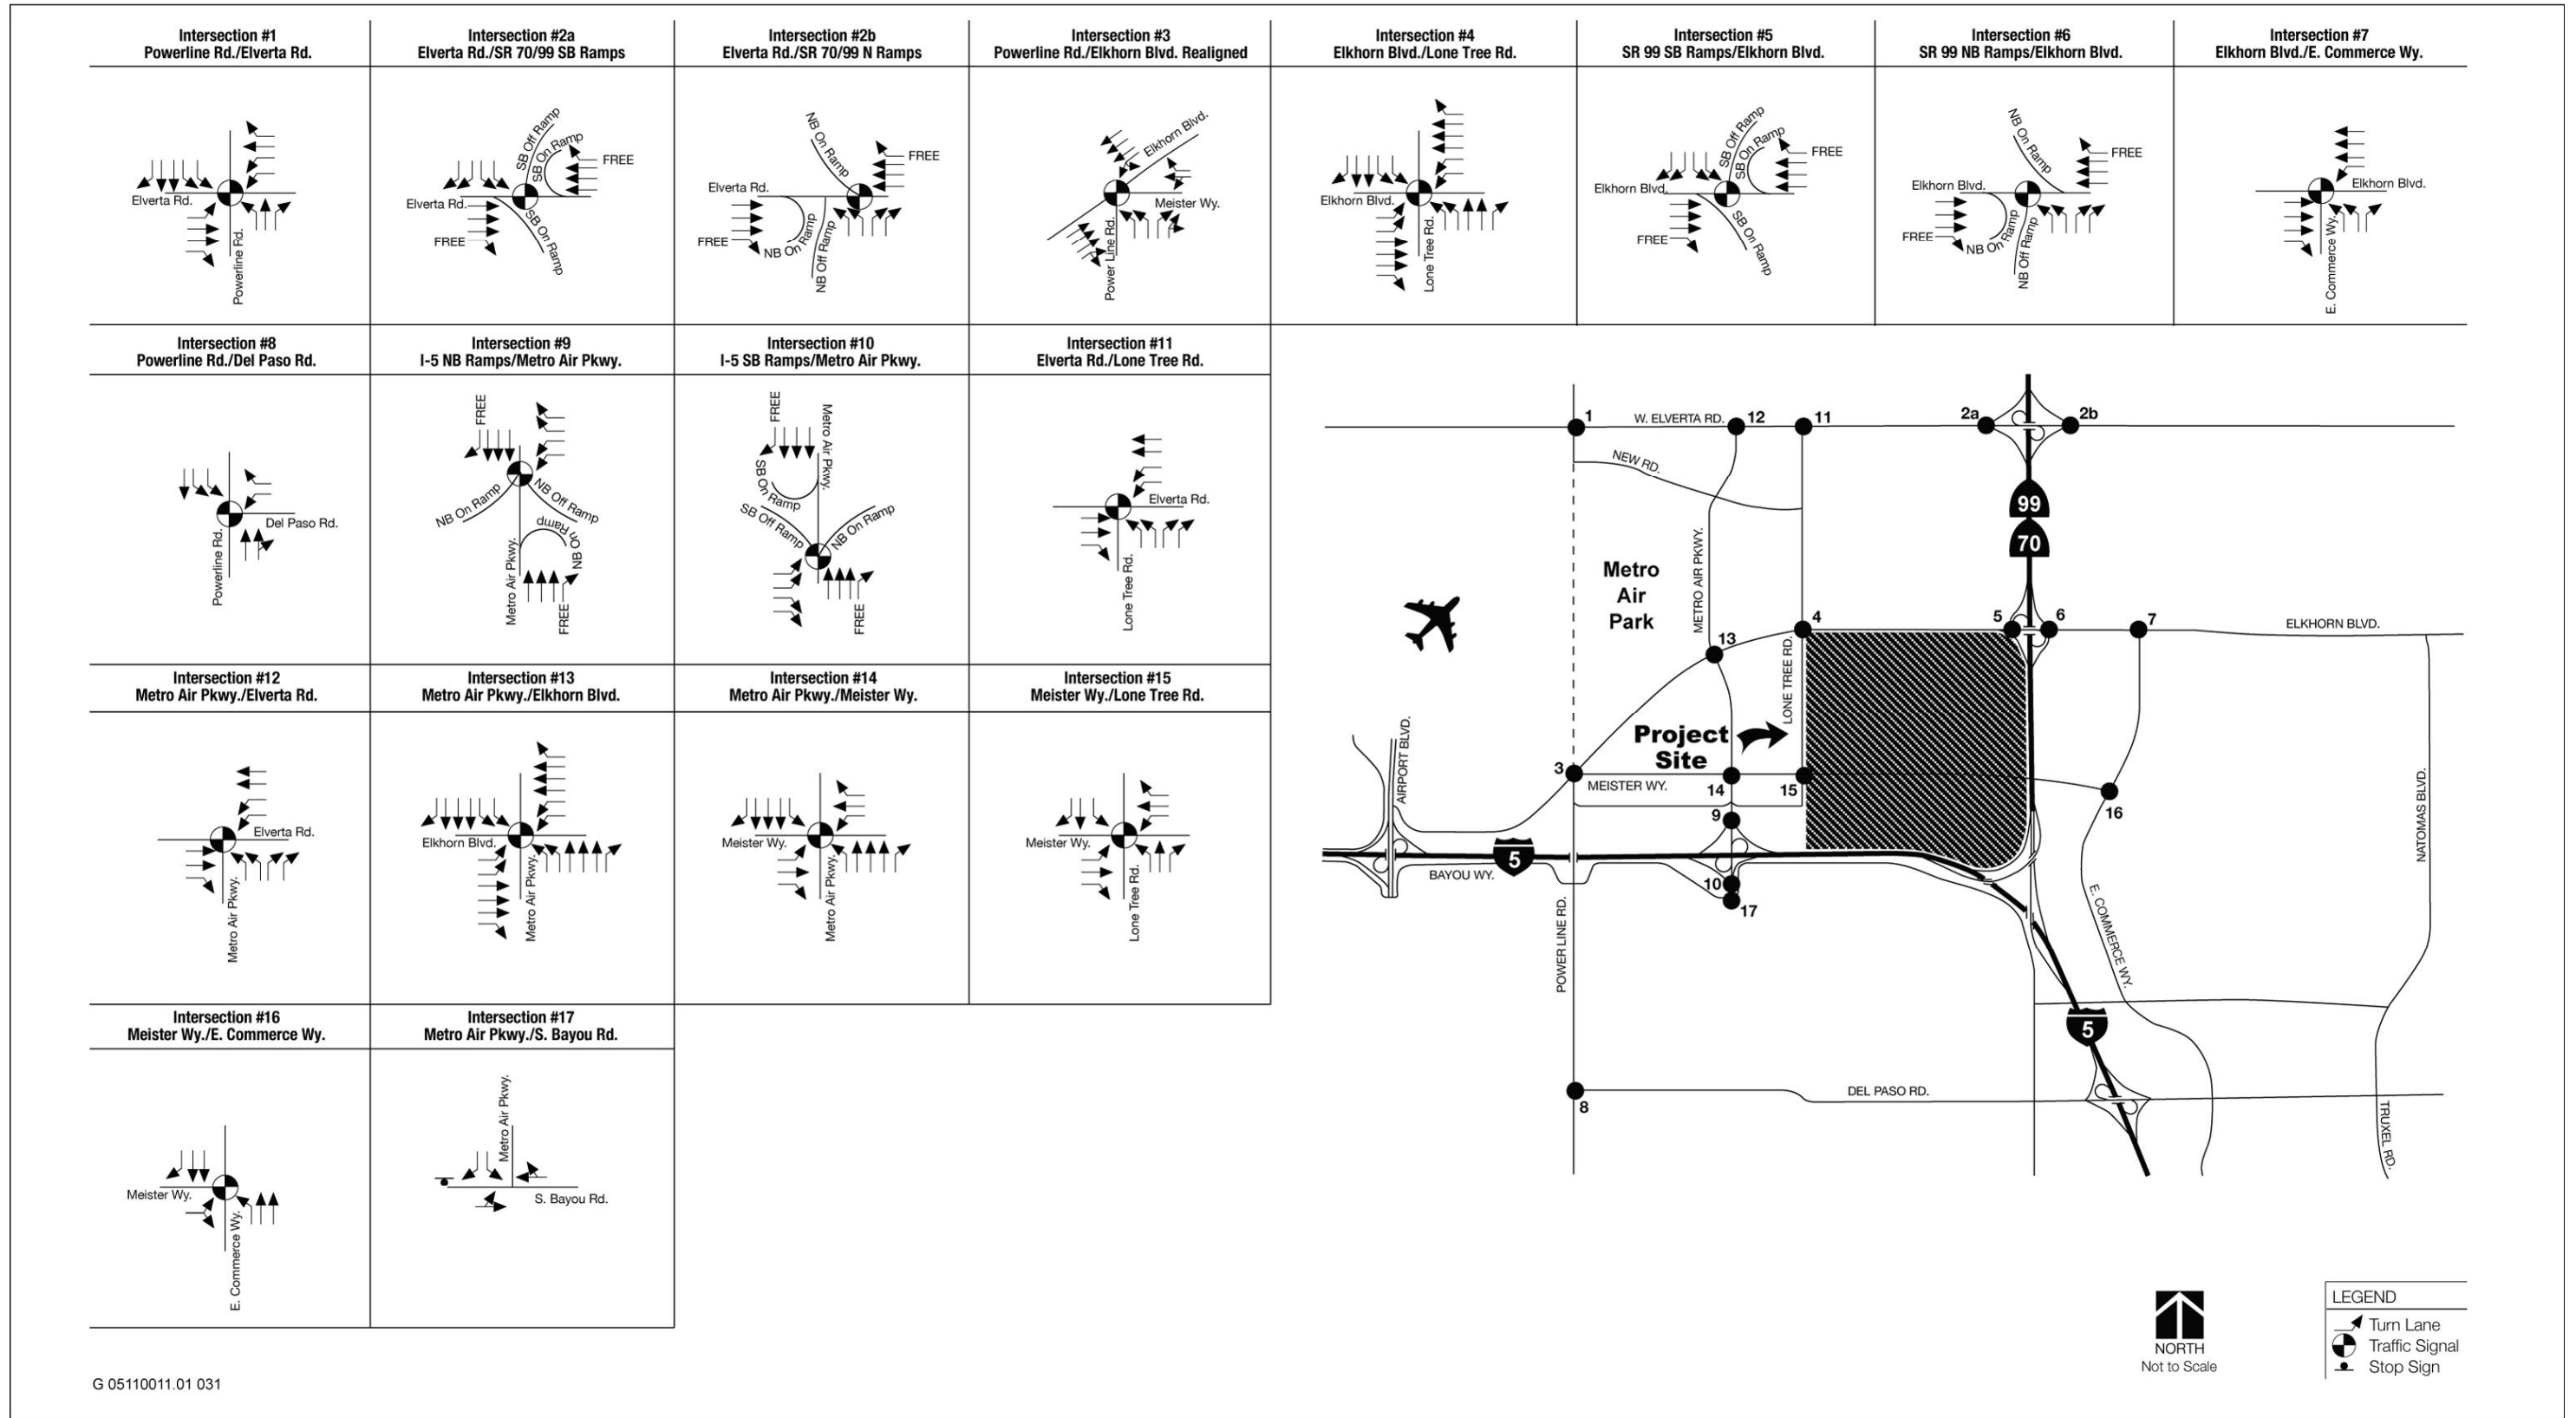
Intersection #1
Powerline Rd./Elverta Rd.

Elverta Rd.
Powerline Rd.

Intersection #2a
Elverta Rd./SR 70/99 SB Ramps

SB Off Ramp
SB On Ramp
FREE
Elverta Rd.
FREE
SB On Ramp

Intersection #2b
Elverta Rd./SR 70/99 N Ramps

NB On Ramp
FREE
Elverta Rd.
FREE
NB On Ramp
NB Off Ramp

Intersection #3
Powerline Rd./Elkhorn Blvd. Realigned

Elkhorn Blvd.
Meister Wy.
Power Line Rd.

Intersection #4
Elkhorn Blvd./Lone Tree Rd.

Elkhorn Blvd.
Lone Tree Rd.

Intersection #5
SR 99 SB Ramps/Elkhorn Blvd.

SB Off Ramp
SB On Ramp
FREE
Elkhorn Blvd.
FREE
SB On Ramp

Intersection #6
SR 99 NB Ramps/Elkhorn Blvd.

NB On Ramp
FREE
Elkhorn Blvd.
FREE
NB On Ramp
NB Off Ramp

Intersection #7
Elkhorn Blvd./E. Commerce Wy.

Elkhorn Blvd.
E. Commerce Wy.

Intersection #8
Powerline Rd./Del Paso Rd.

Del Paso Rd.
Powerline Rd.

Intersection #9
I-5 NB Ramps/Metro Air Pkwy.

FREE
NB On Ramp
NB Off Ramp
NB On Ramp
Metro Air Pkwy.
FREE

Intersection #10
I-5 SB Ramps/Metro Air Pkwy.

FREE
Metro Air Pkwy.
SB On Ramp
SB Off Ramp
NB On Ramp
FREE

Intersection #11
Elverta Rd./Lone Tree Rd.

Elverta Rd.
Lone Tree Rd.

Intersection #12
Metro Air Pkwy./Elverta Rd.

Elverta Rd.
Metro Air Pkwy.

Intersection #13
Metro Air Pkwy./Elkhorn Blvd.

Elkhorn Blvd.
Metro Air Pkwy.

Intersection #14
Metro Air Pkwy./Meister Wy.

Meister Wy.
Metro Air Pkwy.

Intersection #15
Meister Wy./Lone Tree Rd.

Meister Wy.
Lone Tree Rd.

Intersection #16
Meister Wy./E. Commerce Wy.

Meister Wy.
E. Commerce Wy.

Intersection #17
Metro Air Pkwy./S. Bayou Rd.

Metro Air Pkwy.
S. Bayou Rd.

1 W. ELVERTA RD. 12 11 2a 2b
NEW RD.
99
70
Metro Air Park
METRO AIR PKWY.
4 5 6 7 ELKHORN BLVD.
13
LONE TREE RD.
Project Site
AIRPORT BLVD.
3 MEISTER WY. 14 15
16
9
5
BAYOU WY.
10
17
NATOMAS BLVD.
E. COMMERCE WY.
POWER LINE RD.
5
8 DEL PASO RD.
TRUXEL RD.

NORTH
Not to Scale

LEGEND
Turn Lane
Traffic Signal
Stop Sign

G 05110011.01 031